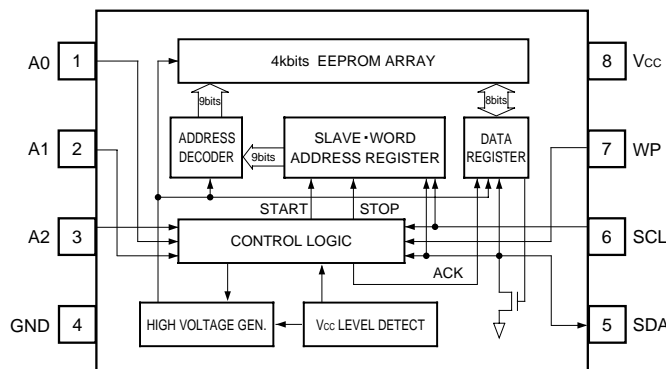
A0
1
A1
2
A2
3
GND
4
4kbits EEPROM ARRAY
9bits
8bits
ADDRESS DECODER
9bits
SLAVE • WORD ADDRESS REGISTER
DATA REGISTER
START
STOP
CONTROL LOGIC
ACK
HIGH VOLTAGE GEN.
Vcc LEVEL DETECT
8
Vcc
7
WP
6
SCL
5
SDA